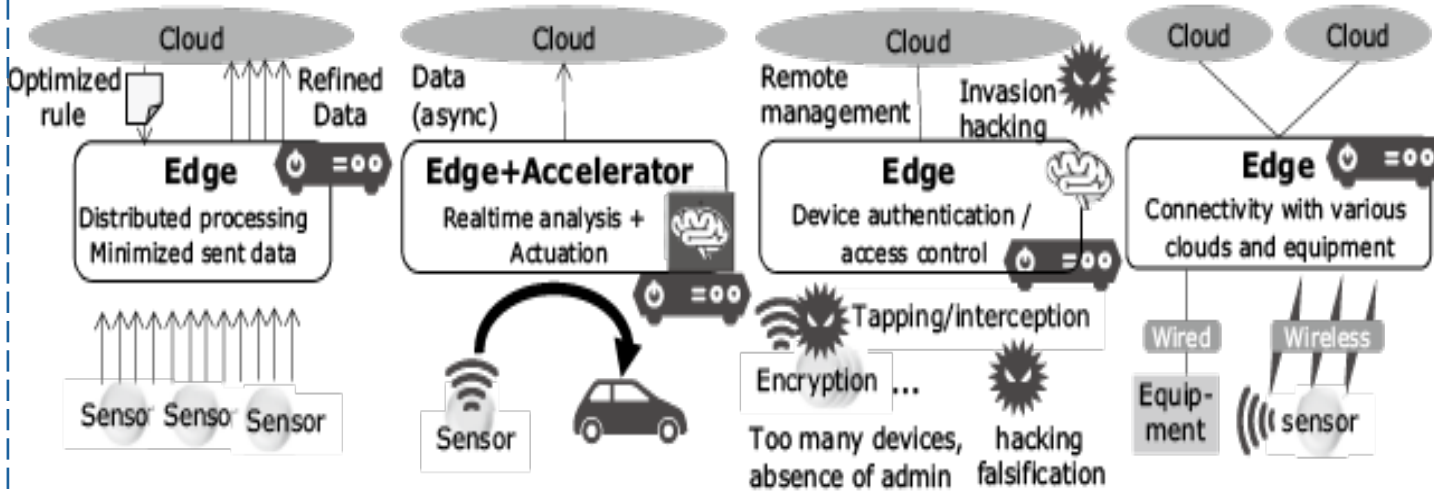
Cloud

Optimized rule

Refined Data

Edge

Distributed processing
Minimized sent data

Sensor Sensor Sensor

Cloud

Data (async)

Edge+Accelerator

Realtime analysis + Actuation

Sensor

Cloud

Remote management

Invasion hacking

Edge

Device authentication / access control

Tapping/interception

Encryption ...

Too many devices, absence of admin

hacking falsification

Cloud Cloud

Edge

Connectivity with various clouds and equipment

Wired

Wireless

Equipment

sensor